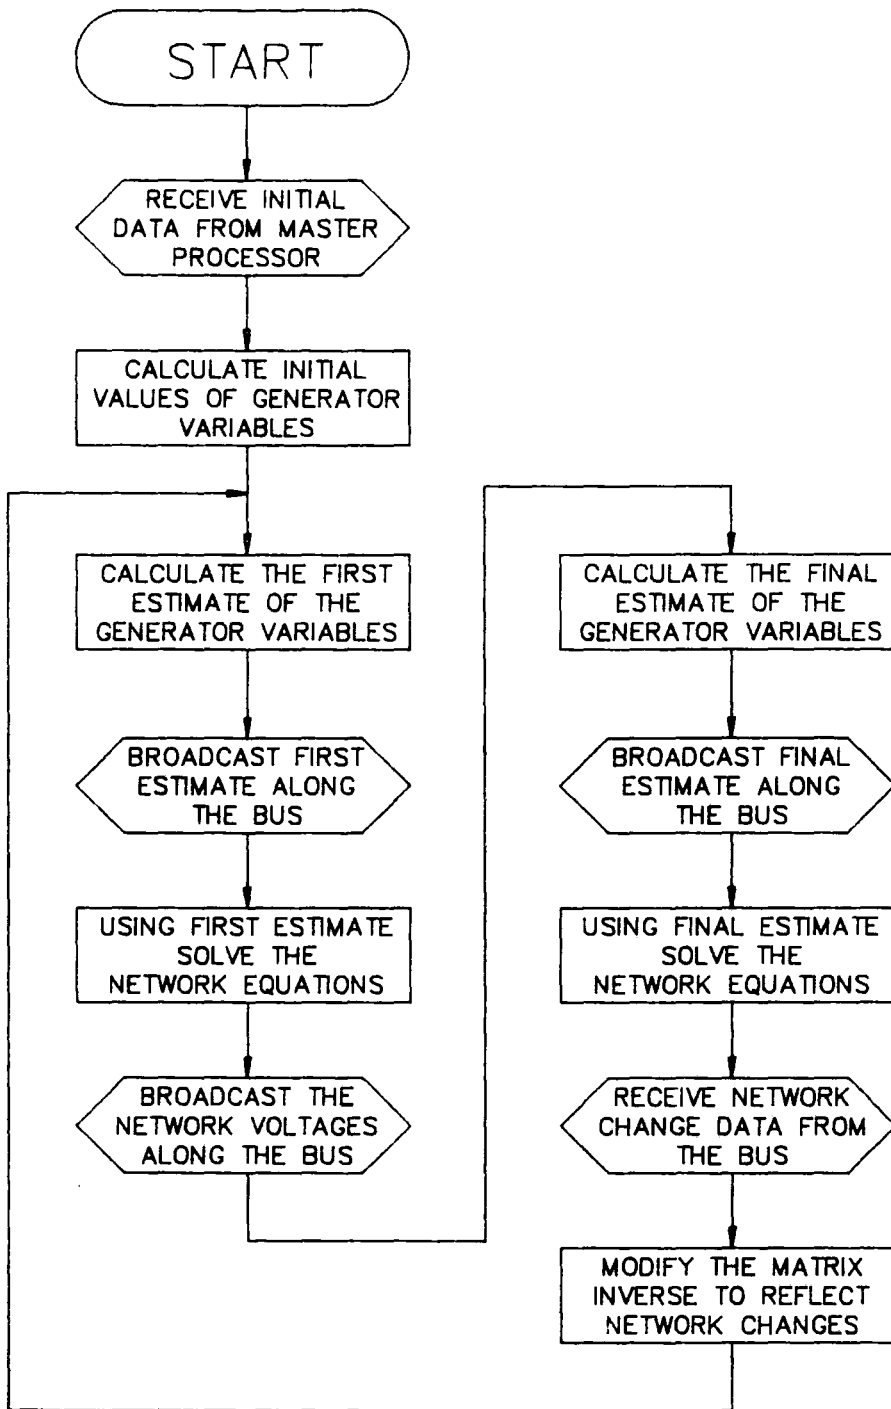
START

RECEIVE INITIAL DATA FROM MASTER PROCESSOR

CALCULATE INITIAL VALUES OF GENERATOR VARIABLES

CALCULATE THE FIRST ESTIMATE OF THE GENERATOR VARIABLES

BROADCAST FIRST ESTIMATE ALONG THE BUS

USING FIRST ESTIMATE SOLVE THE NETWORK EQUATIONS

BROADCAST THE NETWORK VOLTAGES ALONG THE BUS

CALCULATE THE FINAL ESTIMATE OF THE GENERATOR VARIABLES

BROADCAST FINAL ESTIMATE ALONG THE BUS

USING FINAL ESTIMATE SOLVE THE NETWORK EQUATIONS

RECEIVE NETWORK CHANGE DATA FROM THE BUS

MODIFY THE MATRIX INVERSE TO REFLECT NETWORK CHANGES